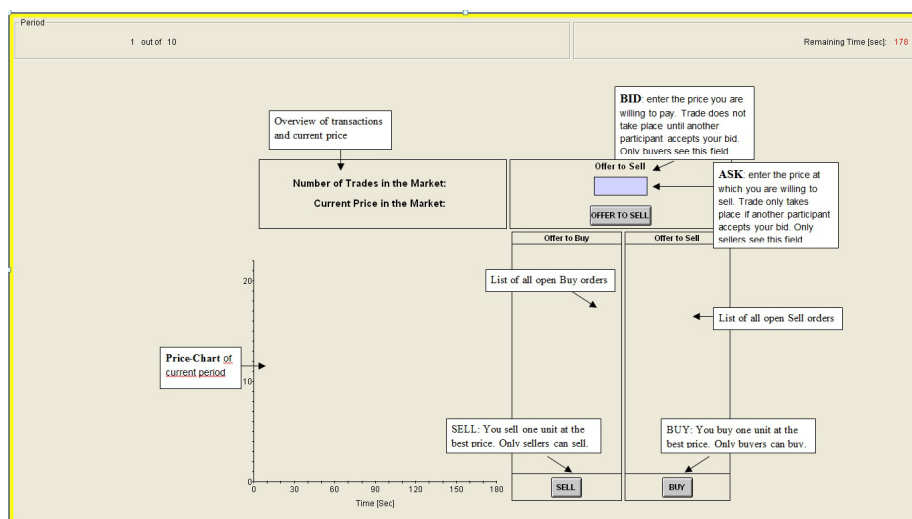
Period

1 out of 10

Remaining Time [sec]: 178

Overview of transactions and current price

Number of Trades in the Market:

Current Price in the Market:

BID: enter the price you are willing to pay. Trade does not take place until another participant accepts your bid. Only buyers see this field

Offer to Sell

OFFER TO SELL

ASK: enter the price at which you are willing to sell. Trade only takes place if another participant accepts your bid. Only sellers see this field

Offer to Buy

Offer to Sell

List of all open Buy orders

List of all open Sell orders

Price-Chart of current period

20

10

0

0 30 60 90 120 150 180

Time [Sec]

SELL: You sell one unit at the best price. Only sellers can sell.

BUY: You buy one unit at the best price. Only buyers can buy.

SELL

BUY